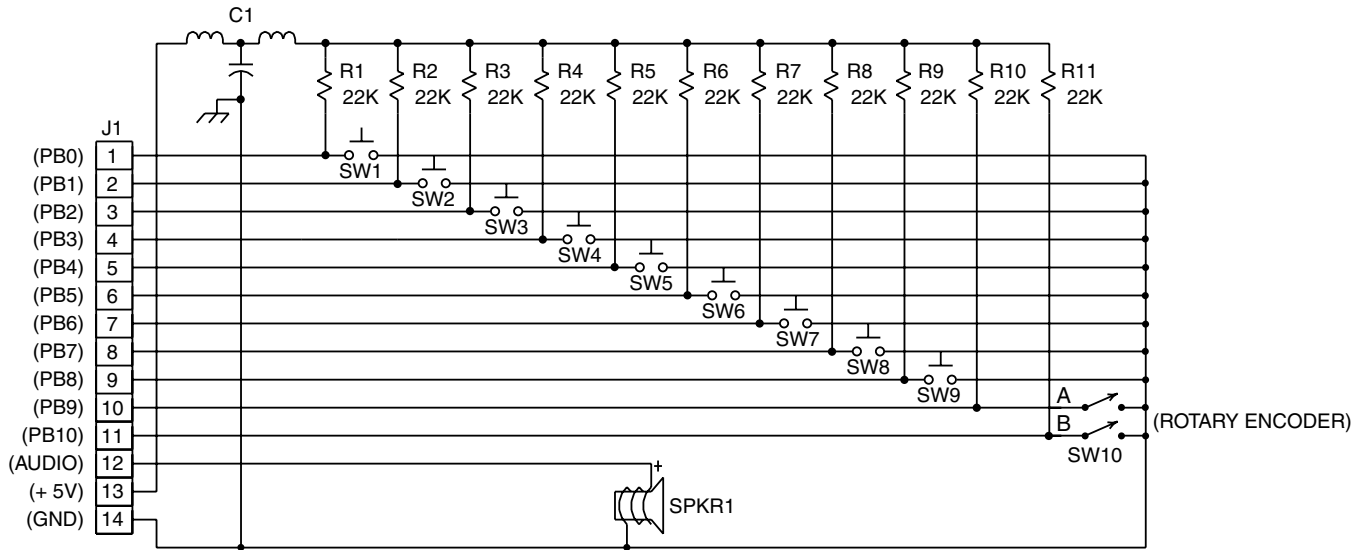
C1

R1 22K
R2 22K
R3 22K
R4 22K
R5 22K
R6 22K
R7 22K
R8 22K
R9 22K
R10 22K
R11 22K

J1

| | |
|---|---|
| (PB0) | 1 |
| (PB1) | 2 |
| (PB2) | 3 |
| (PB3) | 4 |
| (PB4) | 5 |
| (PB5) | 6 |
| (PB6) | 7 |
| (PB7) | 8 |
| (PB8) | 9 |
| (PB9) | 10 |
| (PB10) | 11 |
| (AUDIO) | 12 |
| (+ 5V) | 13 |
| (GND) | 14 |

SW1
SW2
SW3
SW4
SW5
SW6
SW7
SW8
SW9

A
B
(ROTARY ENCODER)
SW10

+
SPKR1